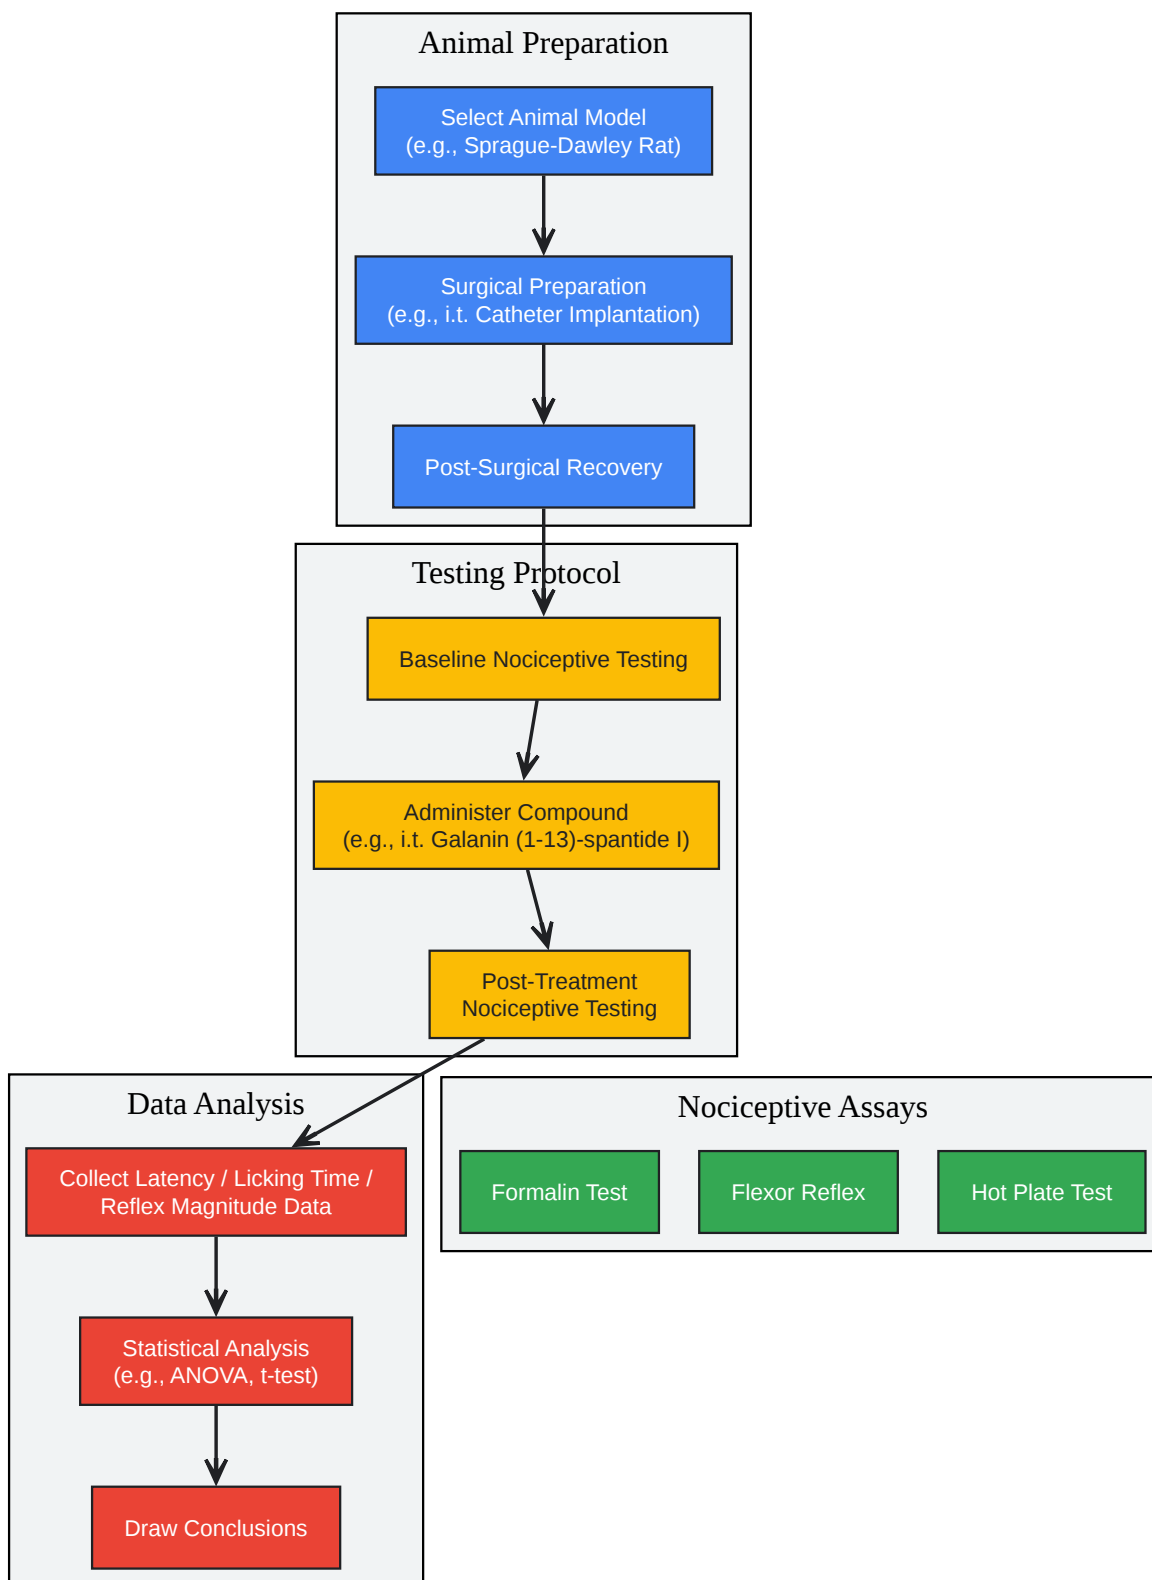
Animal Preparation

Select Animal Model
(e.g., Sprague-Dawley Rat)

Surgical Preparation
(e.g., i.t. Catheter Implantation)

Post-Surgical Recovery

Testing Protocol

Baseline Nociceptive Testing

Administer Compound
(e.g., i.t. Galanin (1-13)-spantide I)

Post-Treatment
Nociceptive Testing

Data Analysis

Collect Latency / Licking Time /
Reflex Magnitude Data

Statistical Analysis
(e.g., ANOVA, t-test)

Draw Conclusions

Nociceptive Assays

Formalin Test

Flexor Reflex

Hot Plate Test